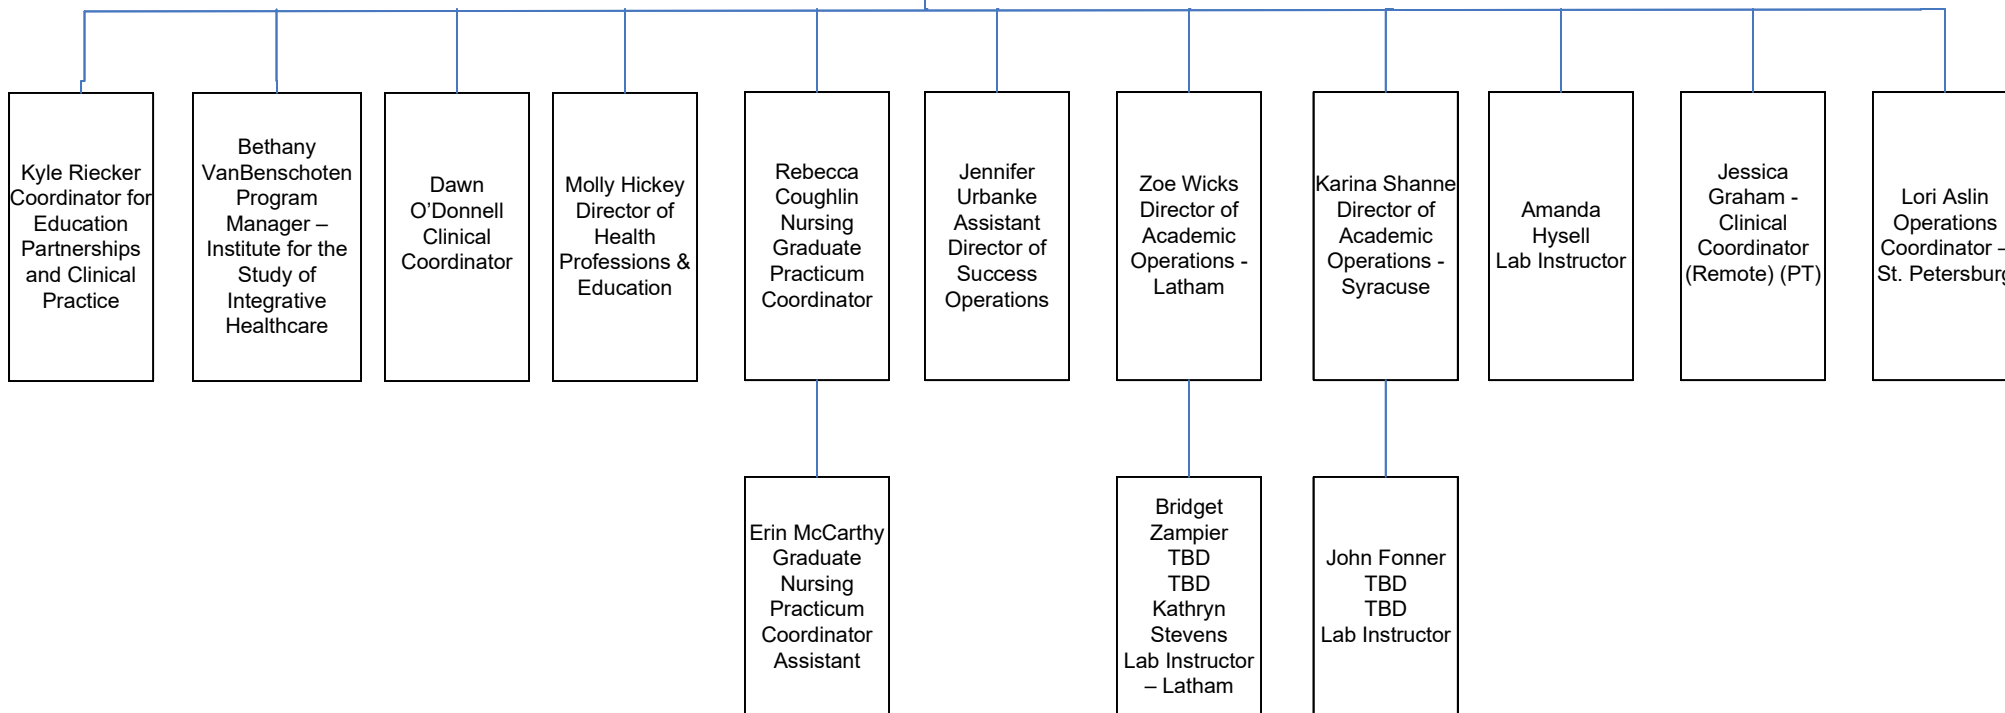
Kyle Riecker Coordinator for Education Partnerships and Clinical Practice

Bethany VanBenschoten Program Manager – Institute for the Study of Integrative Healthcare

Dawn O'Donnell Clinical Coordinator

Molly Hickey Director of Health Professions & Education

Rebecca Coughlin Nursing Graduate Practicum Coordinator

Jennifer Urbanke Assistant Director of Success Operations

Zoe Wicks Director of Academic Operations - Latham

Karina Shanne Director of Academic Operations - Syracuse

Amanda Hysell Lab Instructor

Jessica Graham - Clinical Coordinator (Remote) (PT)

Lori Aslin Operations Coordinator - St. Petersburg

Erin McCarthy Graduate Nursing Practicum Coordinator Assistant

Bridget Zampier TBD TBD Kathryn Stevens Lab Instructor – Latham

John Fonner TBD TBD Lab Instructor